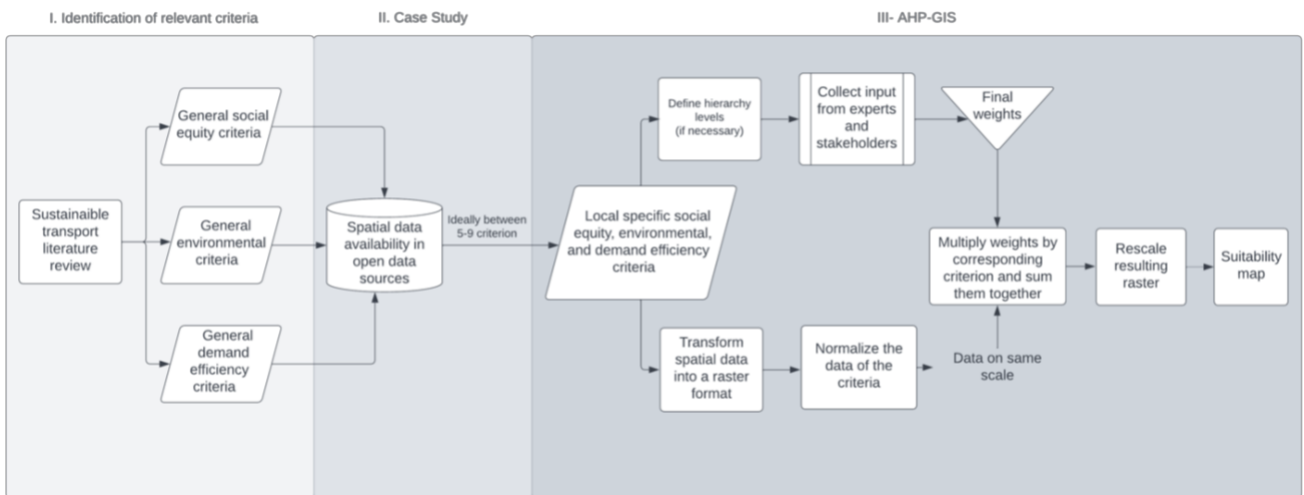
I. Identification of relevant criteria

II. Case Study

III- AHP-GIS

Sustainaible transport literature review

General social equity criteria

General environmental criteria

General demand efficiency criteria

Spatial data availability in open data sources

Ideally between 5-9 criterion

Local specific social equity, environmental, and demand efficiency criteria

Define hierarchy levels (if necessary)

Collect input from experts and stakeholders

Final weights

Transform spatial data into a raster format

Normalize the data of the criteria

Data on same scale

Multiply weights by corresponding criterion and sum them together

Rescale resulting raster

Suitability map